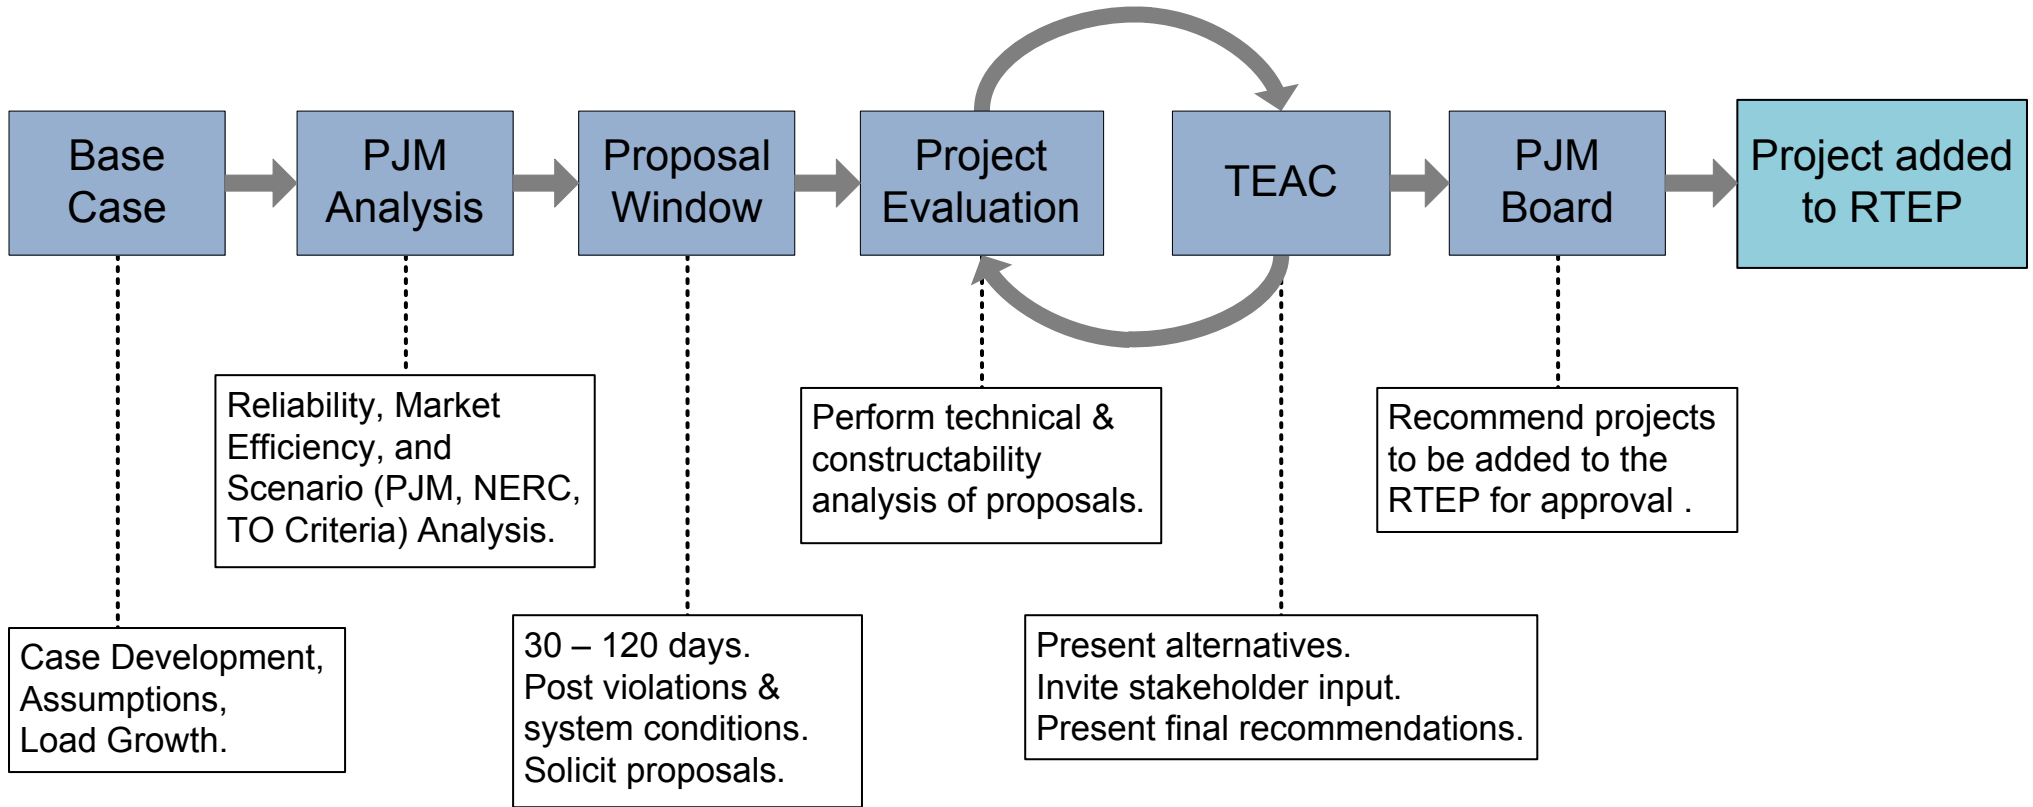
Base Case

PJM Analysis

Proposal Window

Project Evaluation

TEAC

PJM Board

Project added to RTEP

Reliability, Market Efficiency, and Scenario (PJM, NERC, TO Criteria) Analysis.

Perform technical & constructability analysis of proposals.

Recommend projects to be added to the RTEP for approval .

Case Development, Assumptions, Load Growth.

30 – 120 days.
Post violations & system conditions.
Solicit proposals.

Present alternatives.
Invite stakeholder input.
Present final recommendations.